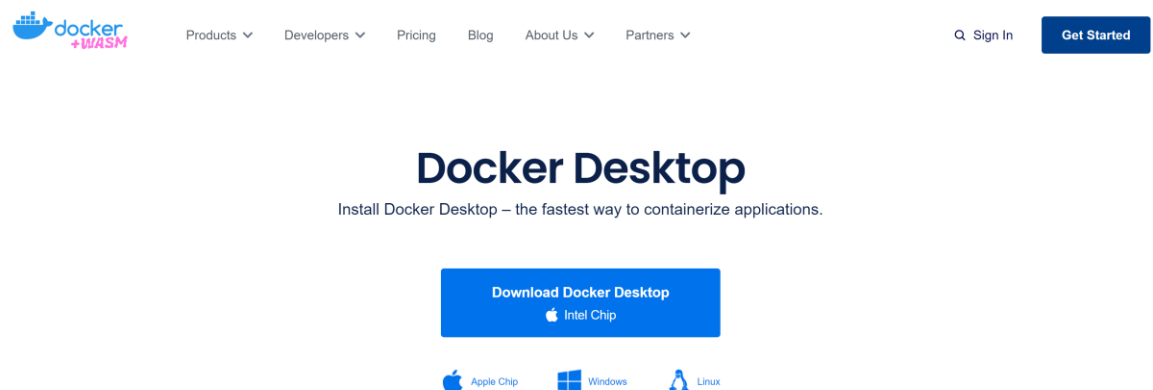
docker +WASM

Products Developers Pricing Blog About Us Partners

Sign In Get Started

Docker Desktop

Install Docker Desktop – the fastest way to containerize applications.

Download Docker Desktop
Intel Chip

Apple Chip Windows Linux